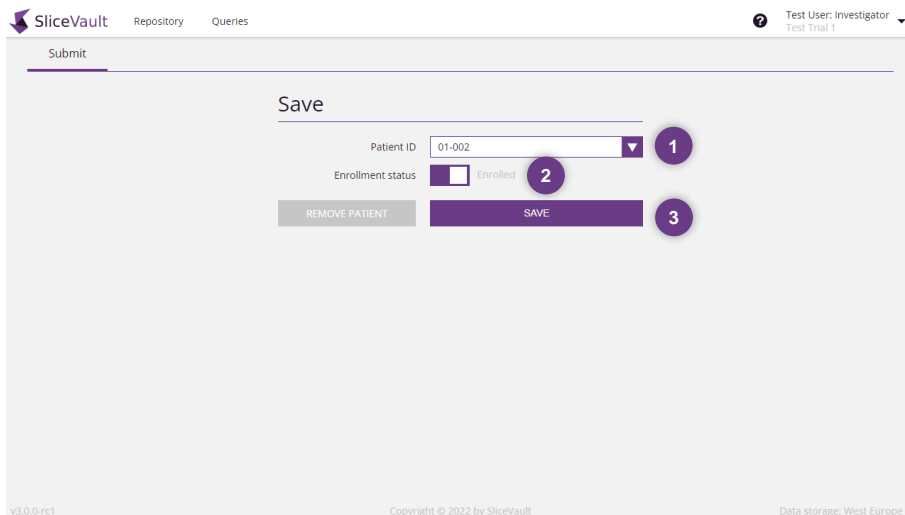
SliceVault Repository Queries

Test User: Investigator
Test Trial 1

Submit

Save

Patient ID 01-002

1

Enrollment status Enrolled

2

REMOVE PATIENT

SAVE

3

v3.0.0-rc1

Copyright © 2022 by SliceVault

Data storage: West Europe